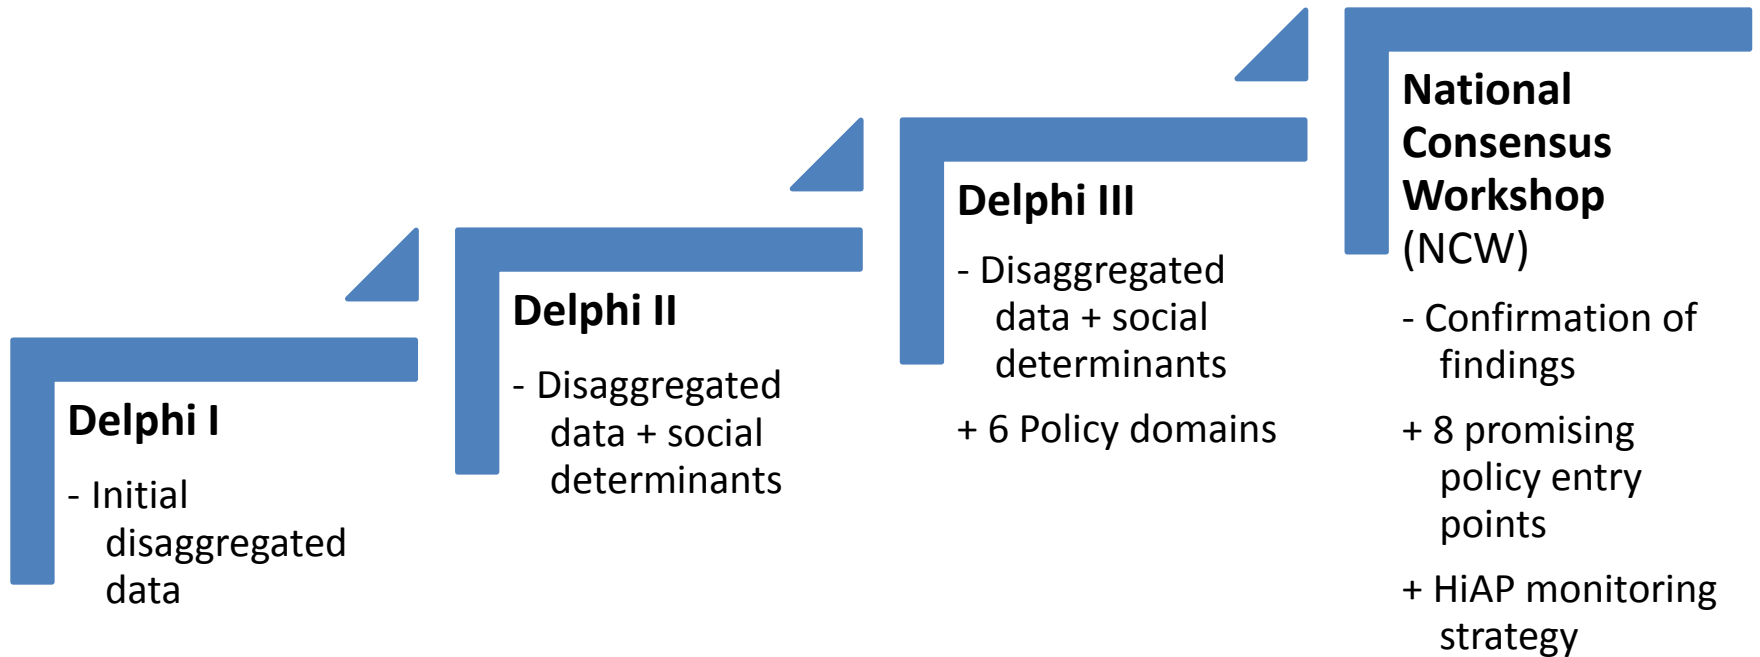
Delphi I

- Initial disaggregated data

Delphi II

- Disaggregated data + social determinants

Delphi III

- Disaggregated data + social determinants

+ 6 Policy domains

National Consensus Workshop (NCW)

- Confirmation of findings

+ 8 promising policy entry points

+ HiAP monitoring strategy